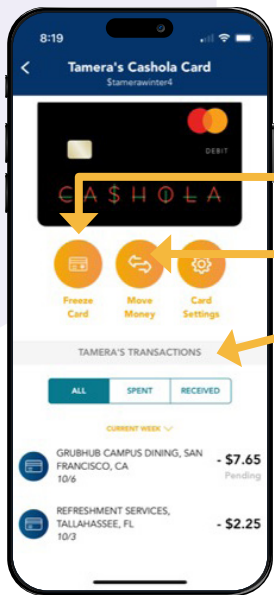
8:19

Tamera's Cashola Card
$tamerawinter4

DEBIT

CA$HOLA

Freeze Card

Move Money

Card Settings

TAMERA'S TRANSACTIONS

ALL
SPENT
RECEIVED

CURRENT WEEK

GRUBHUB CAMPUS DINING, SAN FRANCISCO, CA
10/6
- $7.65
Pending

REFRESHMENT SERVICES, TALLAHASSEE, FL
10/3
- $2.25